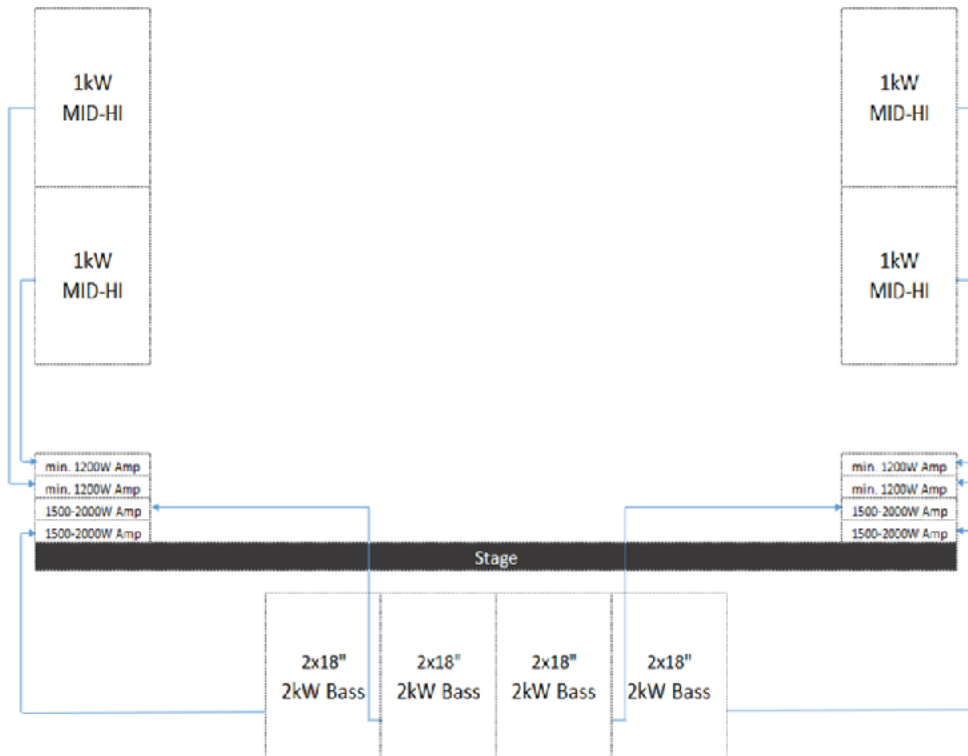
1kW
MID-HI

1kW
MID-HI

1kW
MID-HI

1kW
MID-HI

min. 1200W Amp
min. 1200W Amp
1500-2000W Amp
1500-2000W Amp

min. 1200W Amp
min. 1200W Amp
1500-2000W Amp
1500-2000W Amp

Stage

2x18"
2kW Bass

2x18"
2kW Bass

2x18"
2kW Bass

2x18"
2kW Bass